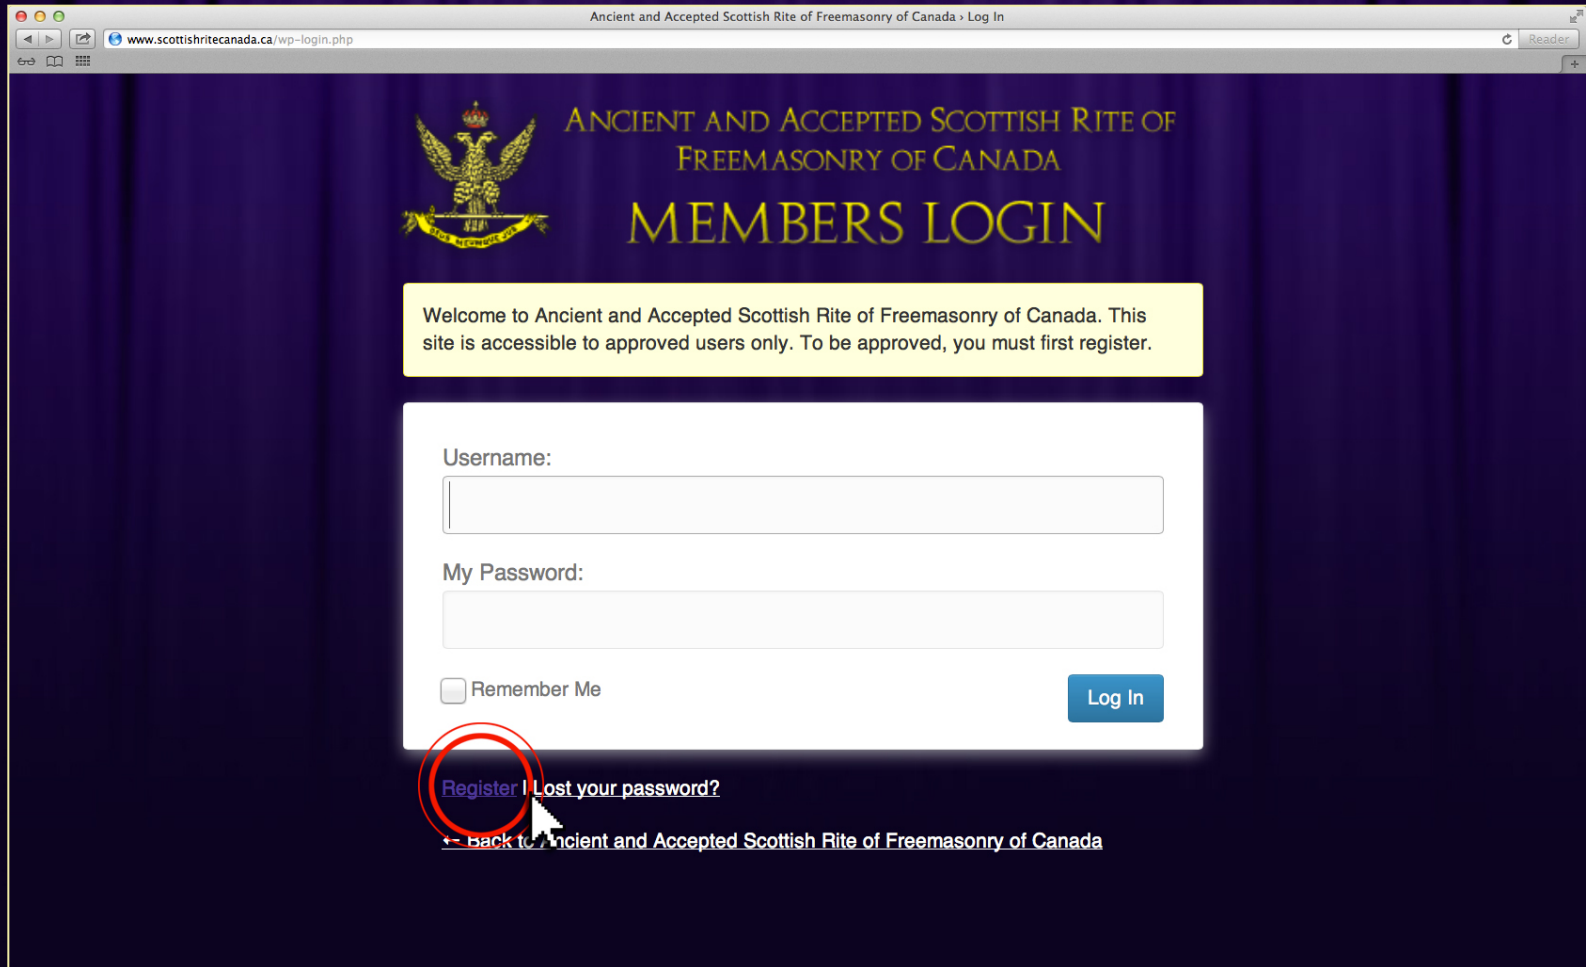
Ancient and Accepted Scottish Rite of Freemasonry of Canada › Log In

www.scottishritecanada.ca/wp-login.php

Reader

DEUS MEUMQUE JUS

ANCIENT AND ACCEPTED SCOTTISH RITE OF FREEMASONRY OF CANADA

MEMBERS LOGIN

Welcome to Ancient and Accepted Scottish Rite of Freemasonry of Canada. This site is accessible to approved users only. To be approved, you must first register.

Username:

My Password:

Remember Me

Log In

Register | Lost your password?

← Back to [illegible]ncient and Accepted Scottish Rite of Freemasonry of Canada